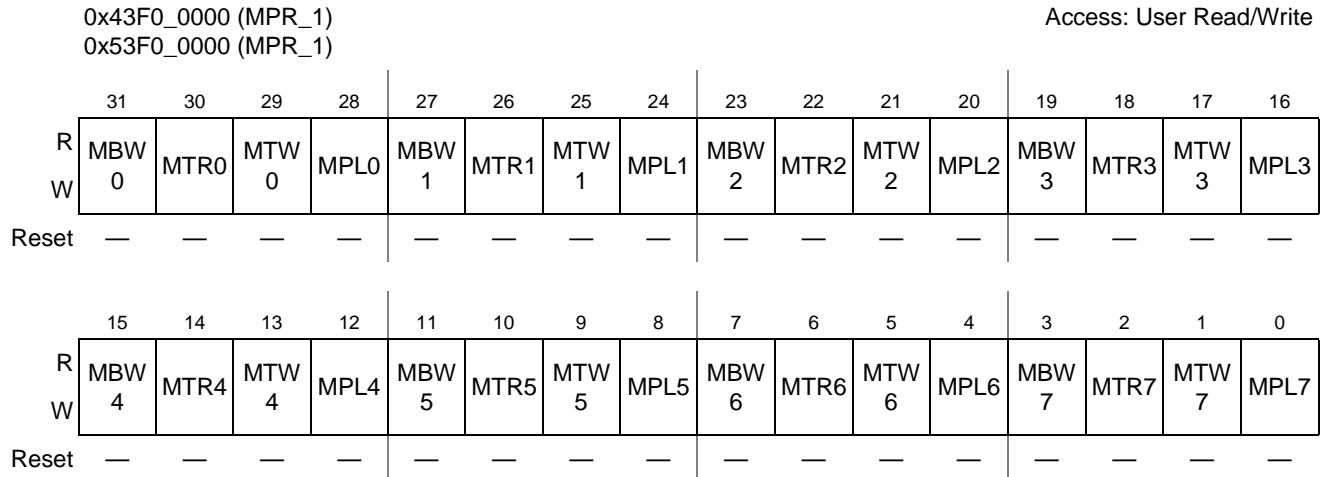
0x43F0_0000 (MPR_1)
0x53F0_0000 (MPR_1)

Access: User Read/Write

| | 31 | 30 | 29 | 28 | 27 | 26 | 25 | 24 | 23 | 22 | 21 | 20 | 19 | 18 | 17 | 16 |
|---|---|---|---|---|---|---|---|---|---|---|---|---|---|---|---|---|
| R W | MBW 0 | MTR0 | MTW 0 | MPL0 | MBW 1 | MTR1 | MTW 1 | MPL1 | MBW 2 | MTR2 | MTW 2 | MPL2 | MBW 3 | MTR3 | MTW 3 | MPL3 |
| Reset | — | — | — | — | — | — | — | — | — | — | — | — | — | — | — | — |

| | 15 | 14 | 13 | 12 | 11 | 10 | 9 | 8 | 7 | 6 | 5 | 4 | 3 | 2 | 1 | 0 |
|---|---|---|---|---|---|---|---|---|---|---|---|---|---|---|---|---|
| R W | MBW 4 | MTR4 | MTW 4 | MPL4 | MBW 5 | MTR5 | MTW 5 | MPL5 | MBW 6 | MTR6 | MTW 6 | MPL6 | MBW 7 | MTR7 | MTW 7 | MPL7 |
| Reset | — | — | — | — | — | — | — | — | — | — | — | — | — | — | — | — |